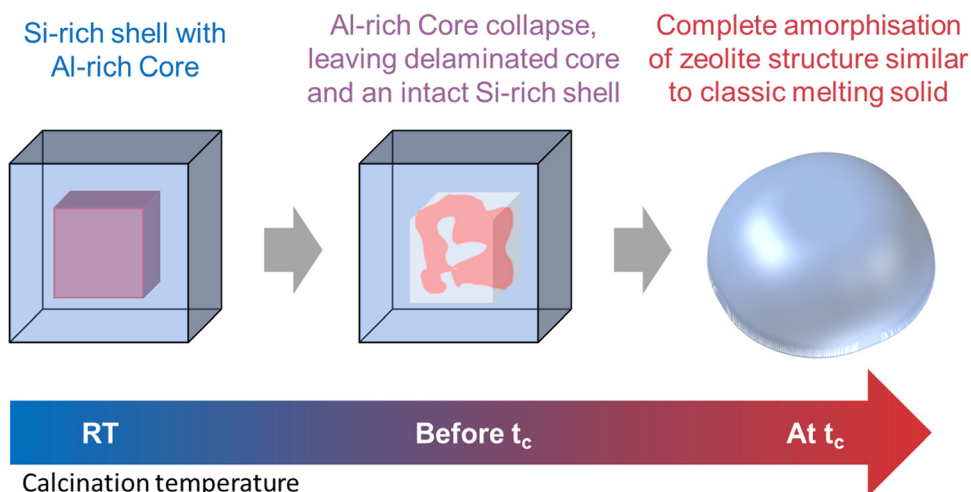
Si-rich shell with Al-rich Core

Al-rich Core collapse, leaving delaminated core and an intact Si-rich shell

Complete amorphisation of zeolite structure similar to classic melting solid

RT

Before $t_c$

At $t_c$

Calcination temperature